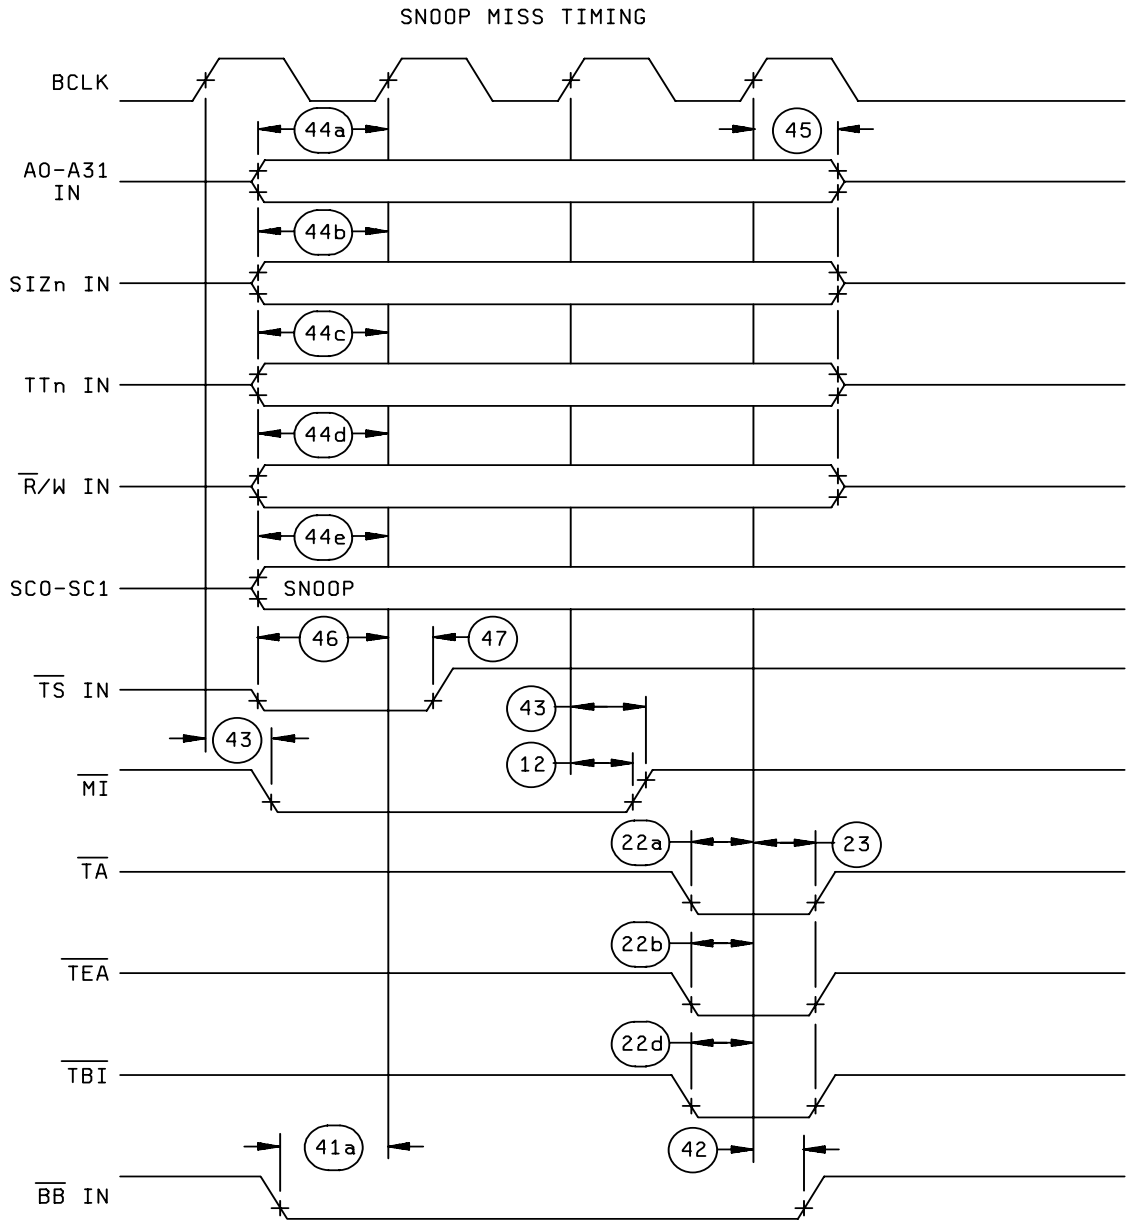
SNOOP MISS TIMING

BCLK

44a

45

A0-A31 IN

44b

SIZn IN

44c

TTn IN

44d

$\overline{R}$/W IN

44e

SC0-SC1

SNOOP

46

47

$\overline{TS}$ IN

43

43

12

$\overline{MI}$

22a

23

$\overline{TA}$

22b

$\overline{TEA}$

22d

$\overline{TBI}$

41a

42

$\overline{BB}$ IN